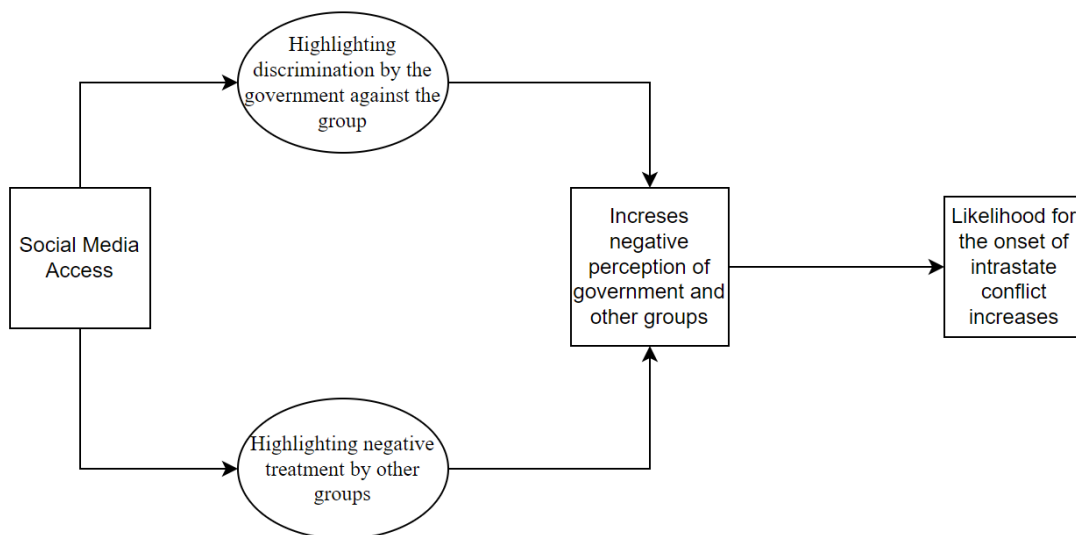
Social Media Access

Highlighting discrimination by the government against the group

Highlighting negative treatment by other groups

Increses negative perception of government and other groups

Likelihood for the onset of intrastate conflict increases